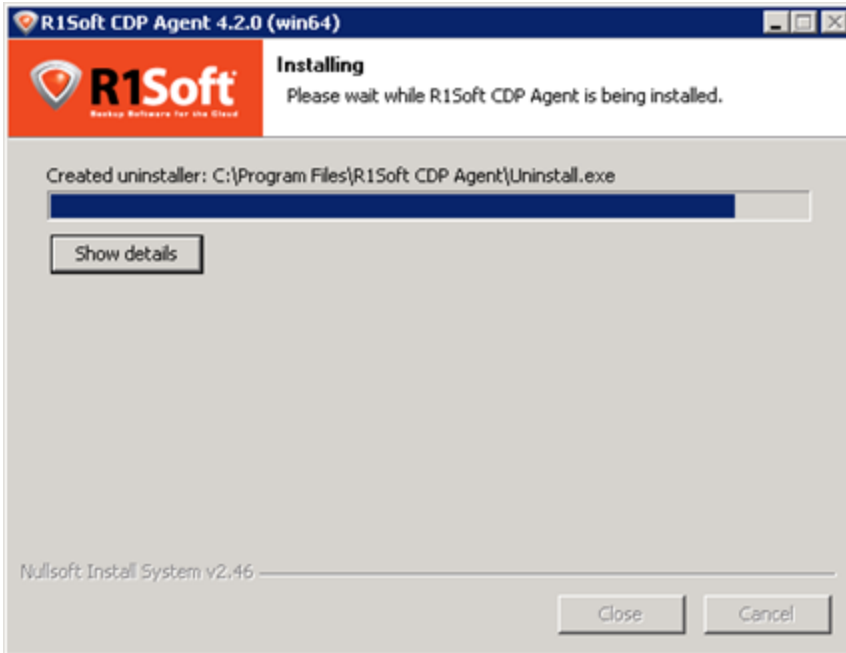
R1Soft CDP Agent 4.2.0 (win64)

R1Soft
Backup Software for the Cloud

Installing
Please wait while R1Soft CDP Agent is being installed.

Created uninstaller: C:\Program Files\R1Soft CDP Agent\Uninstall.exe

Show details

Nullsoft Install System v2.46

Close

Cancel